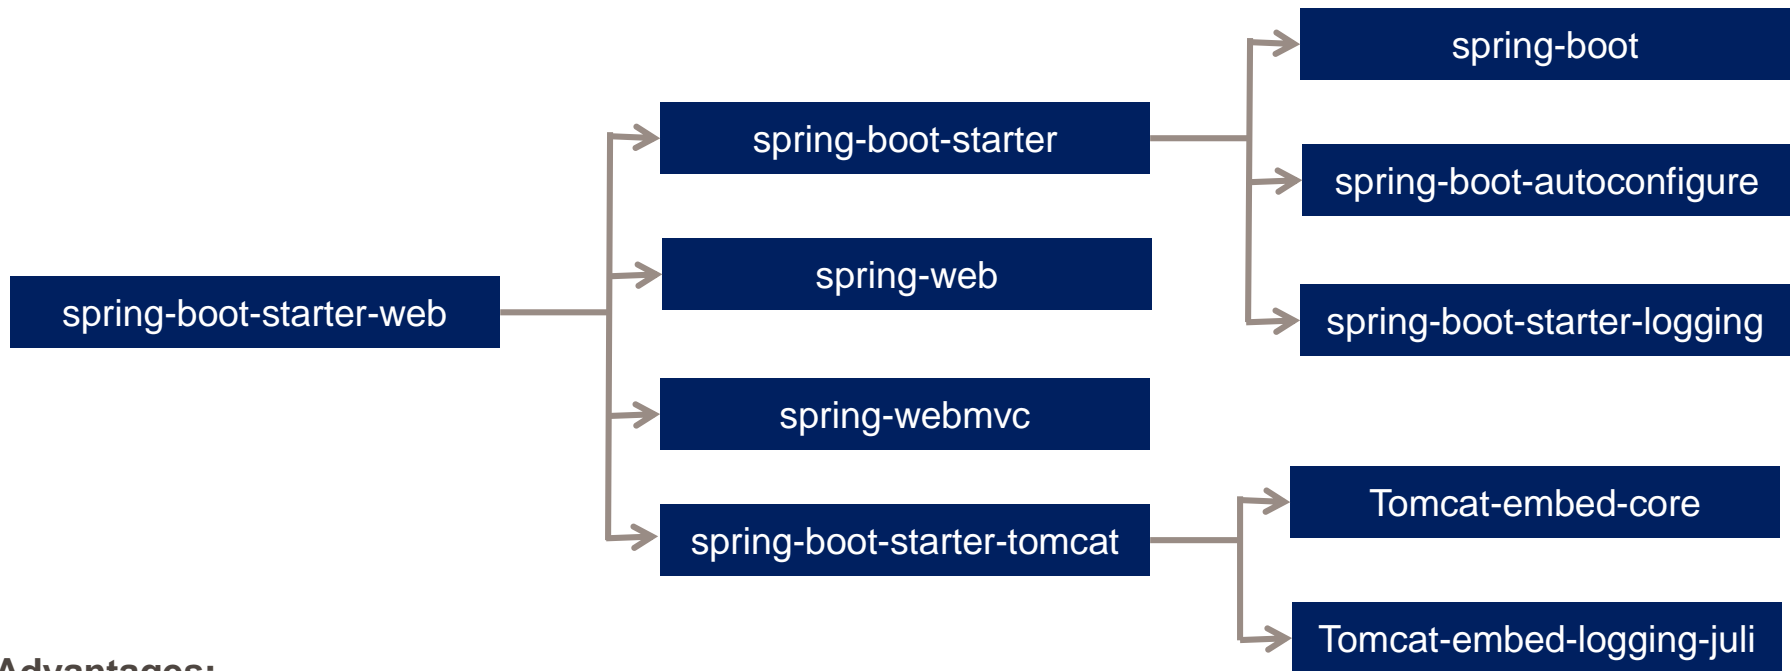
spring-boot-starter-web

spring-boot-starter

spring-web

spring-webmvc

spring-boot-starter-tomcat

spring-boot

spring-boot-autoconfigure

spring-boot-starter-logging

Tomcat-embed-core

Tomcat-embed-logging-juli

Advantages: